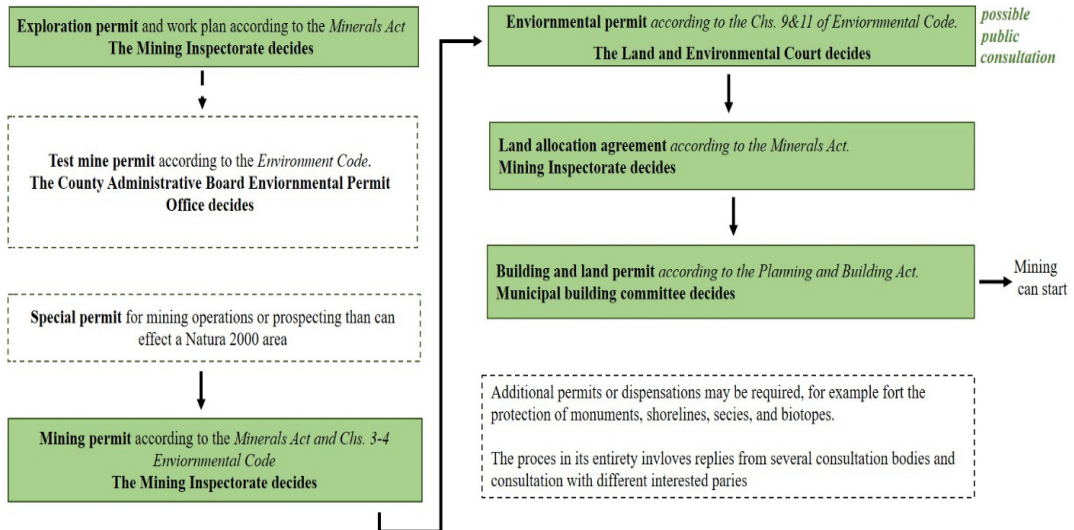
**Exploration permit** and work plan according to the *Minerals Act*
**The Mining Inspectorate decides**

**Test mine permit** according to the *Environment Code*.
**The County Administrative Board Enviornmental Permit Office decides**

**Special permit** for mining operations or prospecting than can effect a Natura 2000 area

**Mining permit** according to the *Minerals Act and Chs. 3-4 Enviornmental Code*
**The Mining Inspectorate decides**

**Enviornmental permit** *according to the Chs. 9&11 of Enviornmental Code.*
**The Land and Environmental Court decides**

*possible public consultation*

**Land allocation agreement** *according to the Minerals Act.*
**Mining Inspectorate decides**

**Building and land permit** *according to the Planning and Building Act.*
**Municipal building committee decides**

Mining can start

Additional permits or dispensations may be required, for example fort the protection of monuments, shorelines, secies, and biotopes.

The proces in its entirety invloves replies from several consultation bodies and consultation with different interested paries